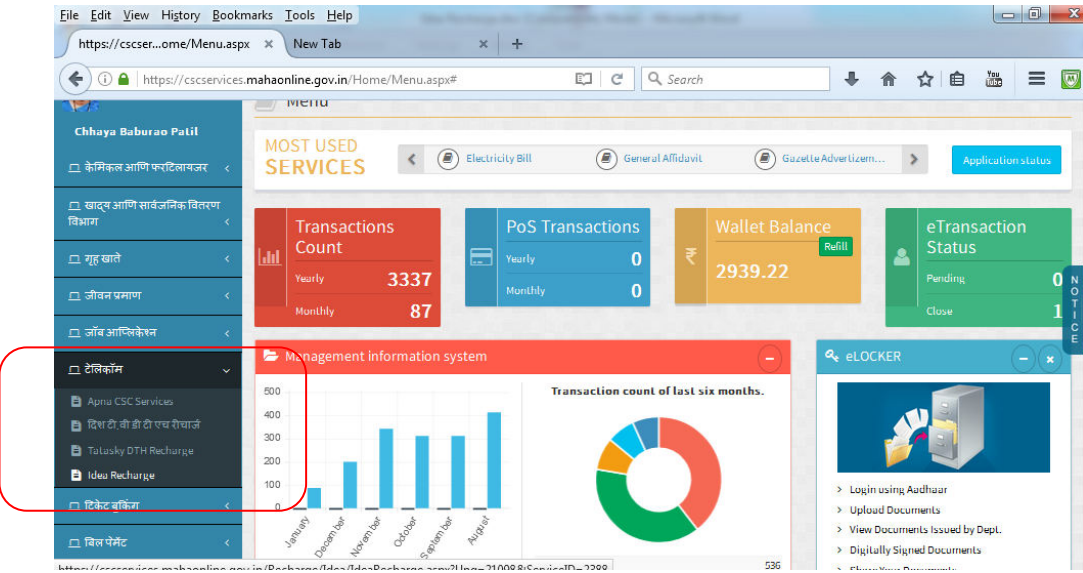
File Edit View History Bookmarks Tools Help

https://cscser...ome/Menu.aspx ✕ New Tab ✕ +

https://cscservices.mahaonline.gov.in/Home/Menu.aspx#

Search

Menu

Chhaya Baburao Patil

केमिकल आणि फर्टिलायझर

खाद्य आणि सार्वजनिक वितरण विभाग

गृह खाते

जीवन प्रमाण

जॉब आप्लिकेशन

टेलिकॉम

Apna CSC Services

दिश टी.व्ही डी टी एच रीचार्ज

Tatasky DTH Recharge

Idea Recharge

टिकेट बुकिंग

बिल पेमेंट

MOST USED SERVICES

Electricity Bill

General Affidavit

Gazette Advertizem...

Application status

Transactions Count

Yearly 3337

Monthly 87

PoS Transactions

Yearly 0

Monthly 0

Wallet Balance

Refill

2939.22

eTransaction Status

Pending 0

Close 1

NOTICE

Management information system

600
500
400
300
200
100
0

January
December
November
October
September
August

Transaction count of last six months.

eLOCKER

Login using Aadhaar

Upload Documents

View Documents Issued by Dept.

Digitally Signed Documents

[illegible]

https://cscservices.mahaonline.gov.in/Recharge/Idea/IdeaRecharge.aspx?Ung=21008&ServiceID=2388

536